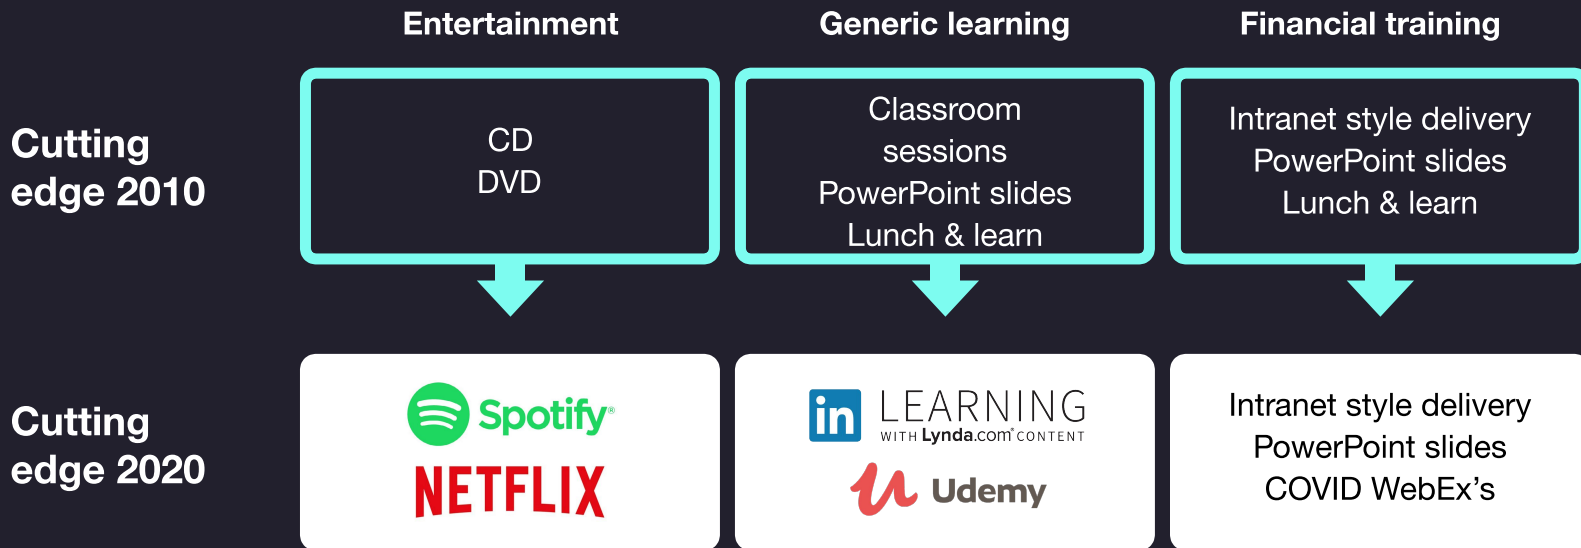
|  | Entertainment | Generic learning | Financial training |
|---|---|---|---|
| Cutting edge 2010 | CD<br>DVD | Classroom sessions<br>PowerPoint slides<br>Lunch & learn | Intranet style delivery<br>PowerPoint slides<br>Lunch & learn |
| Cutting edge 2020 | Spotify<br>NETFLIX | in LEARNING<br>WITH Lynda.com CONTENT<br>Udemy | Intranet style delivery<br>PowerPoint slides<br>COVID WebEx's |